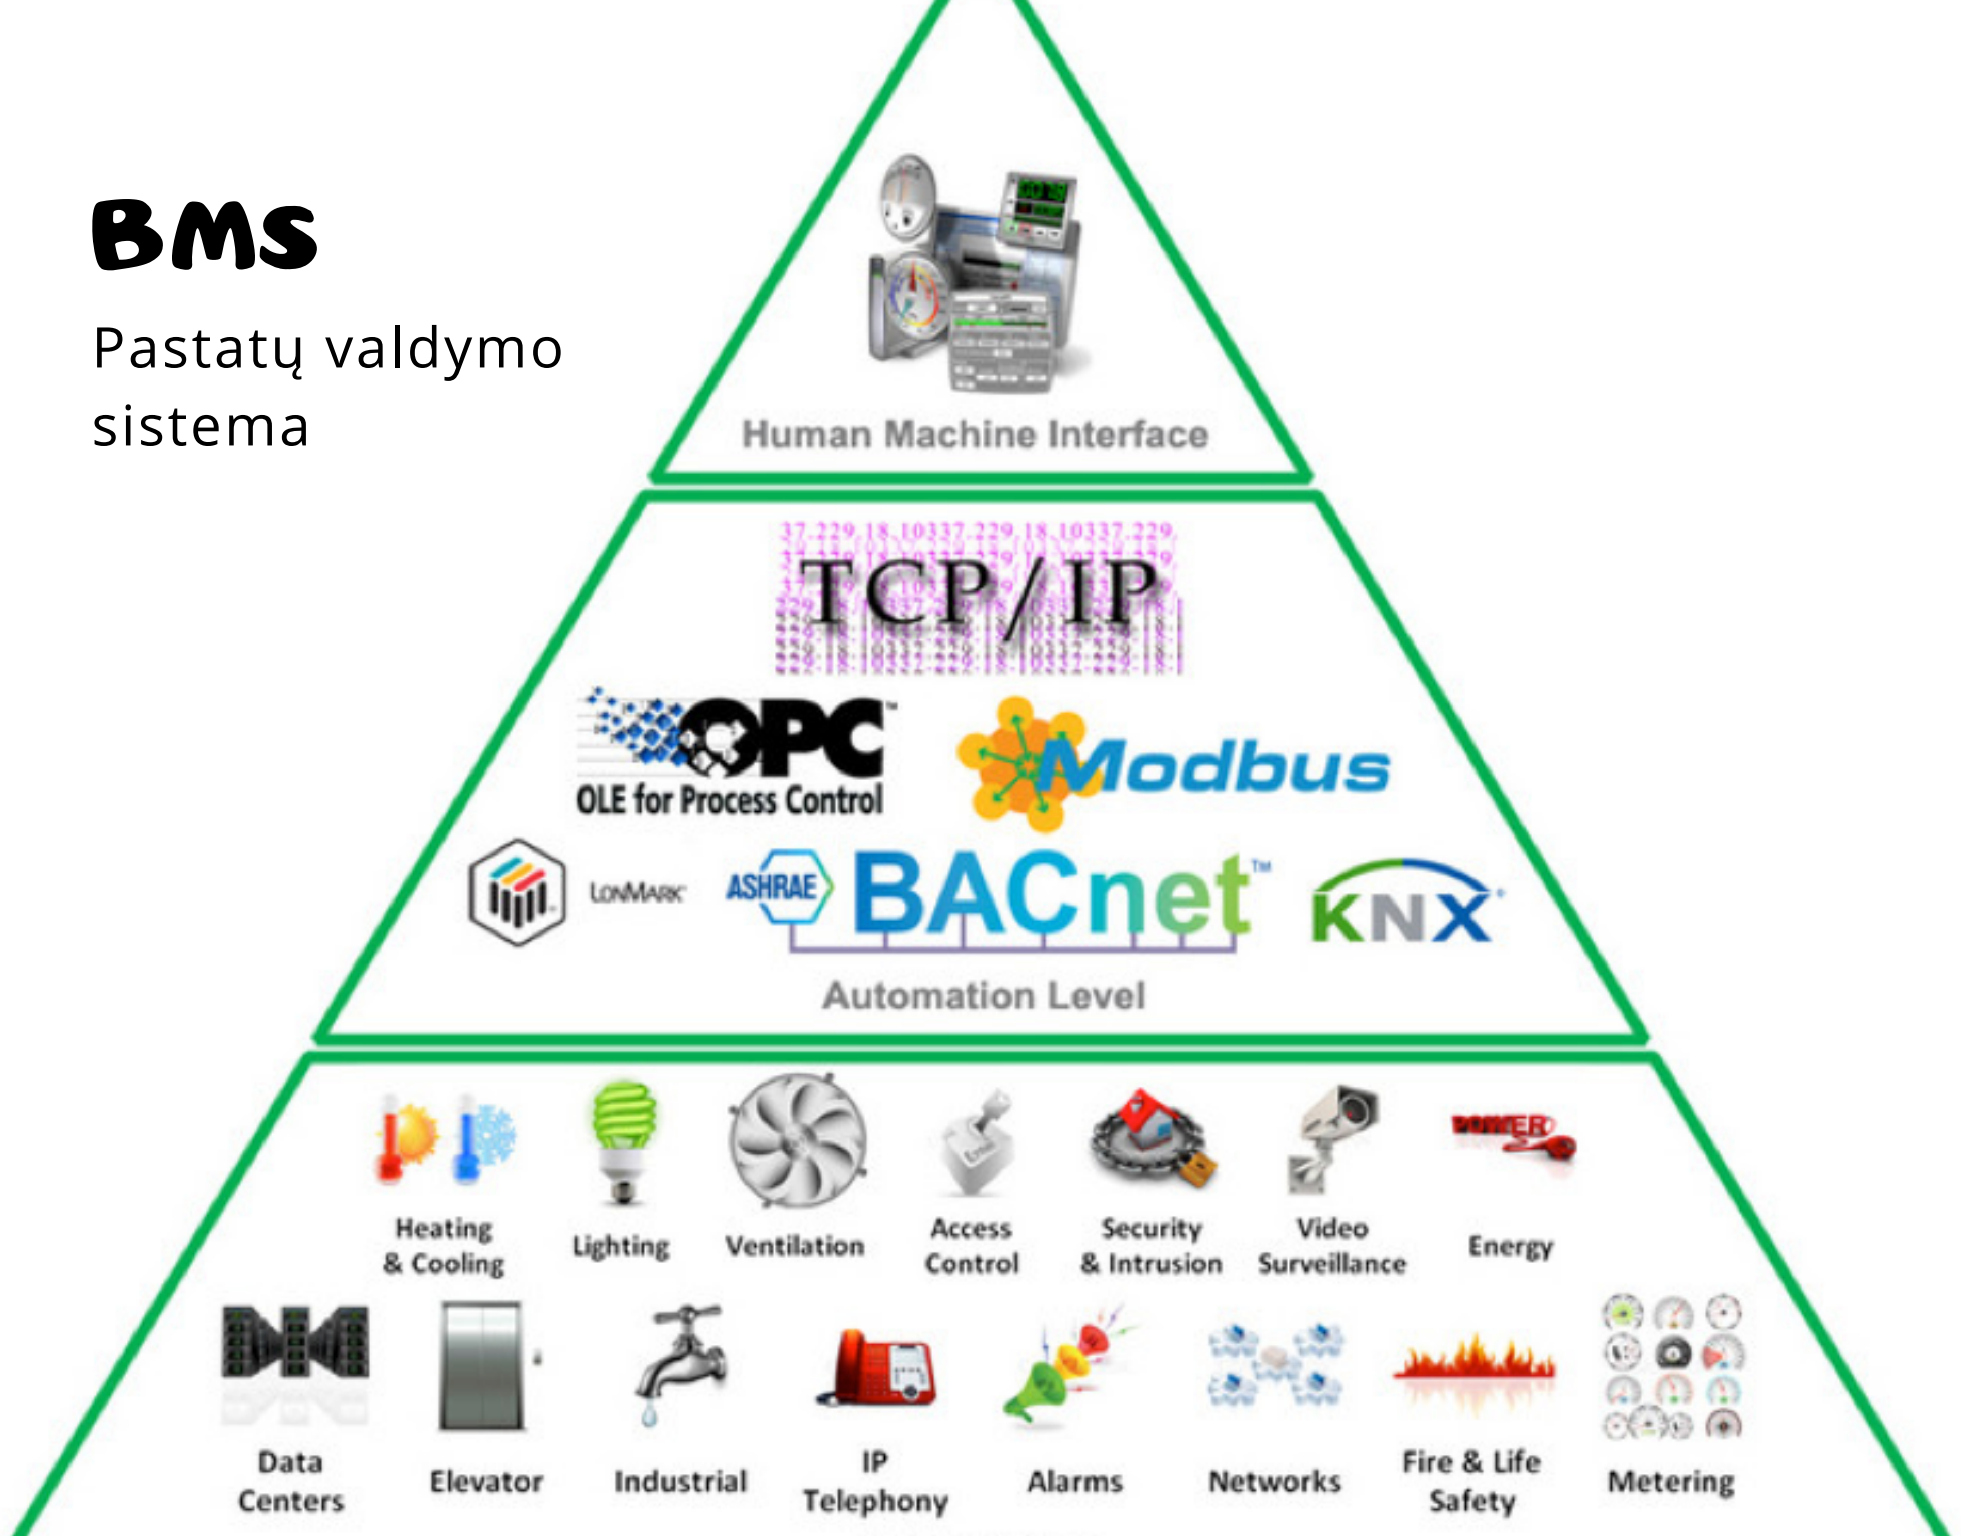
BMS

Pastatų valdymo sistema

Human Machine Interface

37.229.18.10337.229.18.10337.229

TCP/IP

OPC
OLE for Process Control

Modbus

LONMARK

ASHRAE

BACnet™

KNX

Automation Level

Heating & Cooling

Lighting

Ventilation

Access Control

Security & Intrusion

Video Surveillance

POWER

Energy

Data Centers

Elevator

Industrial

IP Telephony

Alarms

Networks

Fire & Life Safety

Metering